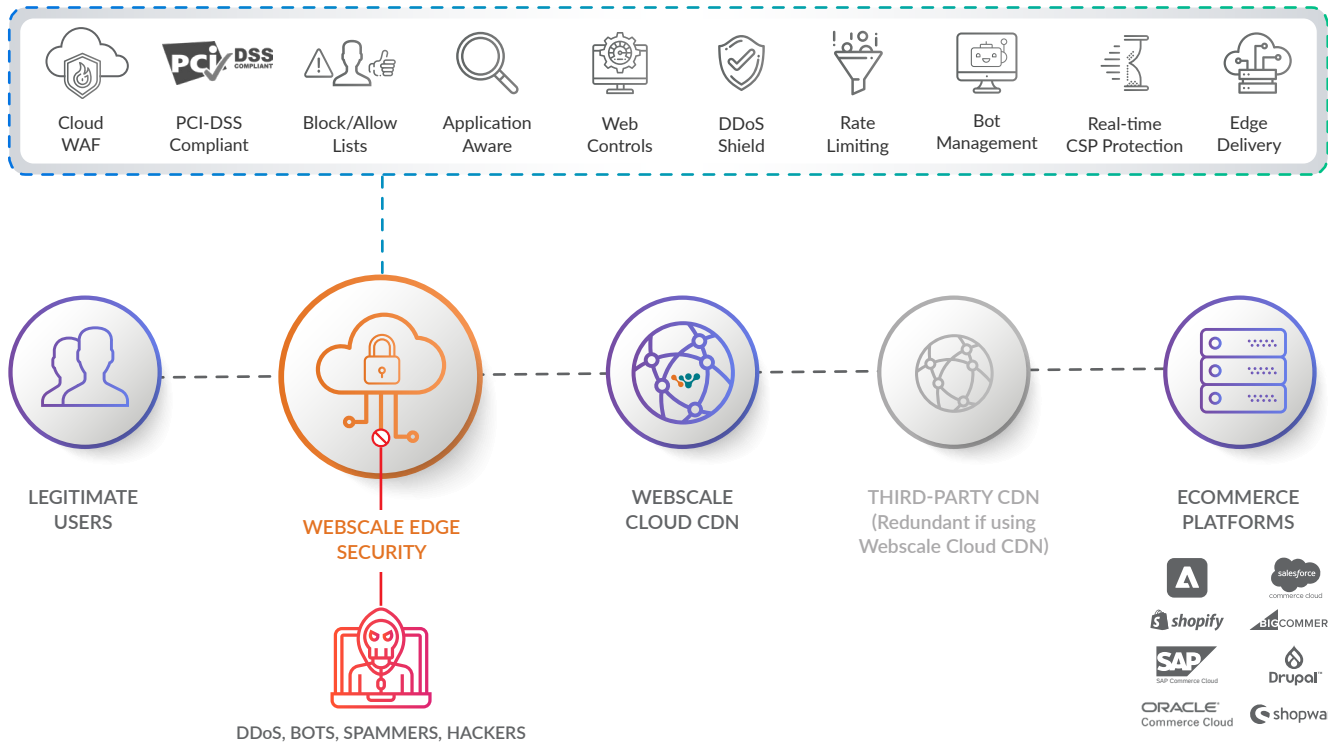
PCI DSS COMPLIANT

Cloud WAF

PCI-DSS Compliant

Block/Allow Lists

Application Aware

Web Controls

DDoS Shield

Rate Limiting

Bot Management

Real-time CSP Protection

Edge Delivery

LEGITIMATE USERS

WEBSCALE EDGE SECURITY

WEBSCALE CLOUD CDN

THIRD-PARTY CDN (Redundant if using Webscale Cloud CDN)

ECOMMERCE PLATFORMS

DDoS, BOTS, SPAMMERS, HACKERS

salesforce commerce cloud

shopify

BIGCOMMER

SAP SAP Commerce Cloud

Drupal

ORACLE Commerce Cloud

shopwa